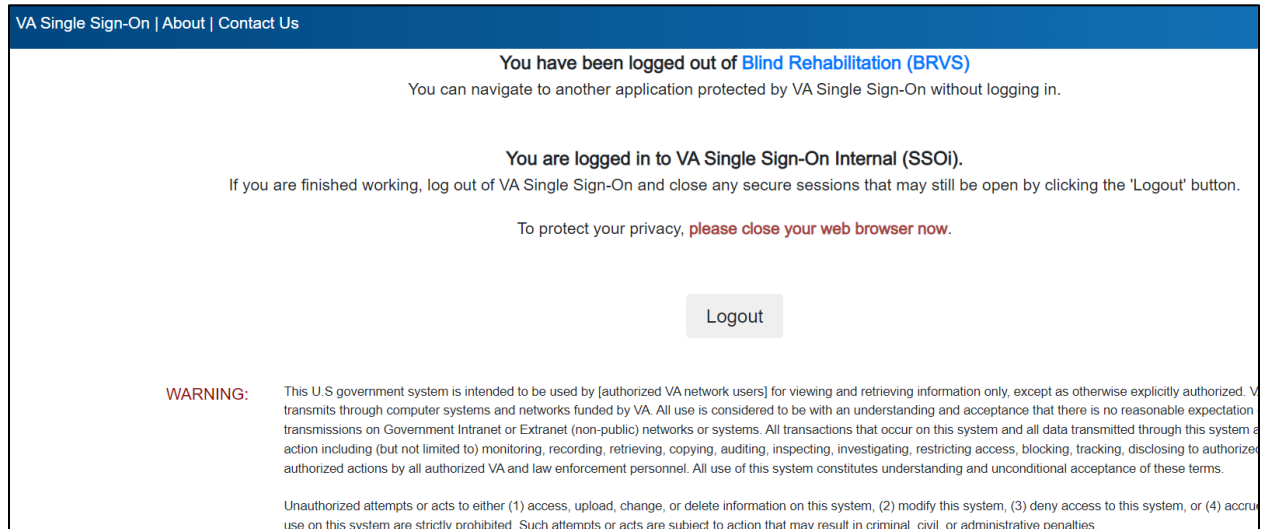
VA Single Sign-On | About | Contact Us

You have been logged out of Blind Rehabilitation (BRVS)
You can navigate to another application protected by VA Single Sign-On without logging in.

You are logged in to VA Single Sign-On Internal (SSOi).
If you are finished working, log out of VA Single Sign-On and close any secure sessions that may still be open by clicking the 'Logout' button.

To protect your privacy, please close your web browser now.

Logout

WARNING: This U.S government system is intended to be used by [authorized VA network users] for viewing and retrieving information only, except as otherwise explicitly authorized. V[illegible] transmits through computer systems and networks funded by VA. All use is considered to be with an understanding and acceptance that there is no reasonable expectation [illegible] transmissions on Government Intranet or Extranet (non-public) networks or systems. All transactions that occur on this system and all data transmitted through this system a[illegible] action including (but not limited to) monitoring, recording, retrieving, copying, auditing, inspecting, investigating, restricting access, blocking, tracking, disclosing to authorize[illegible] authorized actions by all authorized VA and law enforcement personnel. All use of this system constitutes understanding and unconditional acceptance of these terms.

Unauthorized attempts or acts to either (1) access, upload, change, or delete information on this system, (2) modify this system, (3) deny access to this system, or (4) accru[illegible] use on this system are strictly prohibited. Such attempts or acts are subject to action that may result in criminal, civil, or administrative penalties.